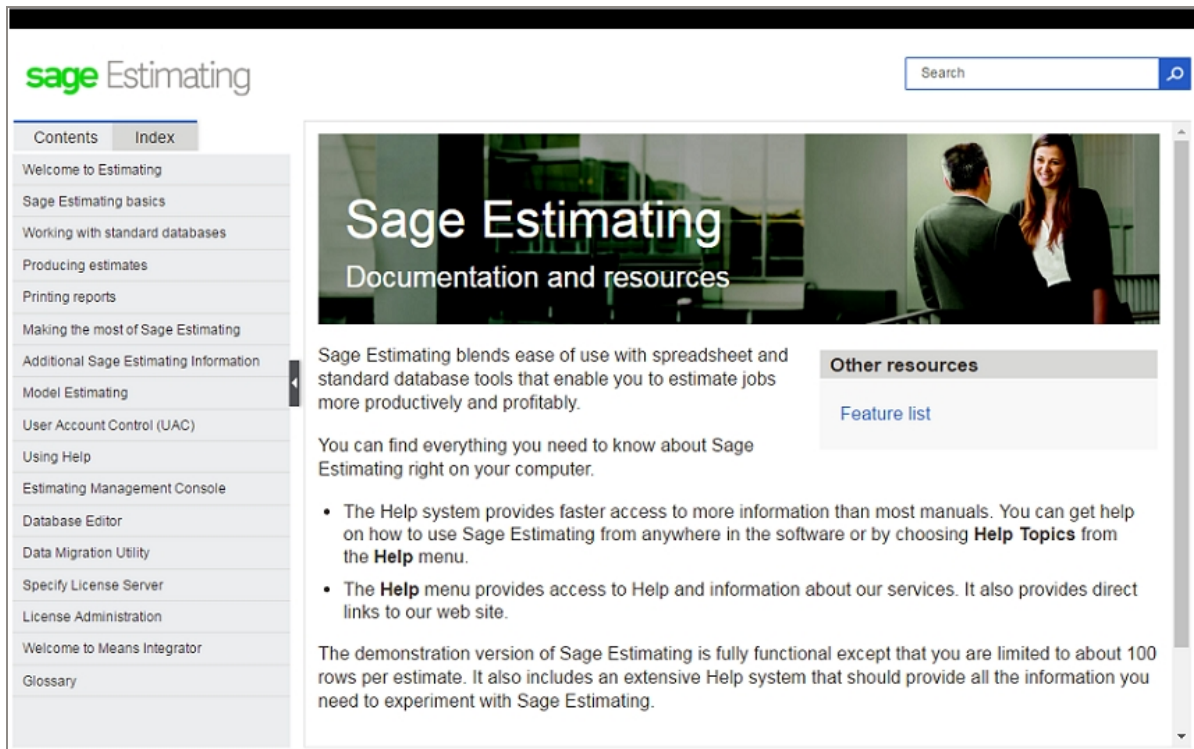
sage Estimating

Search

Contents Index

Welcome to Estimating
Sage Estimating basics
Working with standard databases
Producing estimates
Printing reports
Making the most of Sage Estimating
Additional Sage Estimating Information
Model Estimating
User Account Control (UAC)
Using Help
Estimating Management Console
Database Editor
Data Migration Utility
Specify License Server
License Administration
Welcome to Means Integrator
Glossary

Sage Estimating
Documentation and resources

Sage Estimating blends ease of use with spreadsheet and standard database tools that enable you to estimate jobs more productively and profitably.

Other resources

Feature list

You can find everything you need to know about Sage Estimating right on your computer.

- The Help system provides faster access to more information than most manuals. You can get help on how to use Sage Estimating from anywhere in the software or by choosing **Help Topics** from the **Help** menu.
- The **Help** menu provides access to Help and information about our services. It also provides direct links to our web site.

The demonstration version of Sage Estimating is fully functional except that you are limited to about 100 rows per estimate. It also includes an extensive Help system that should provide all the information you need to experiment with Sage Estimating.